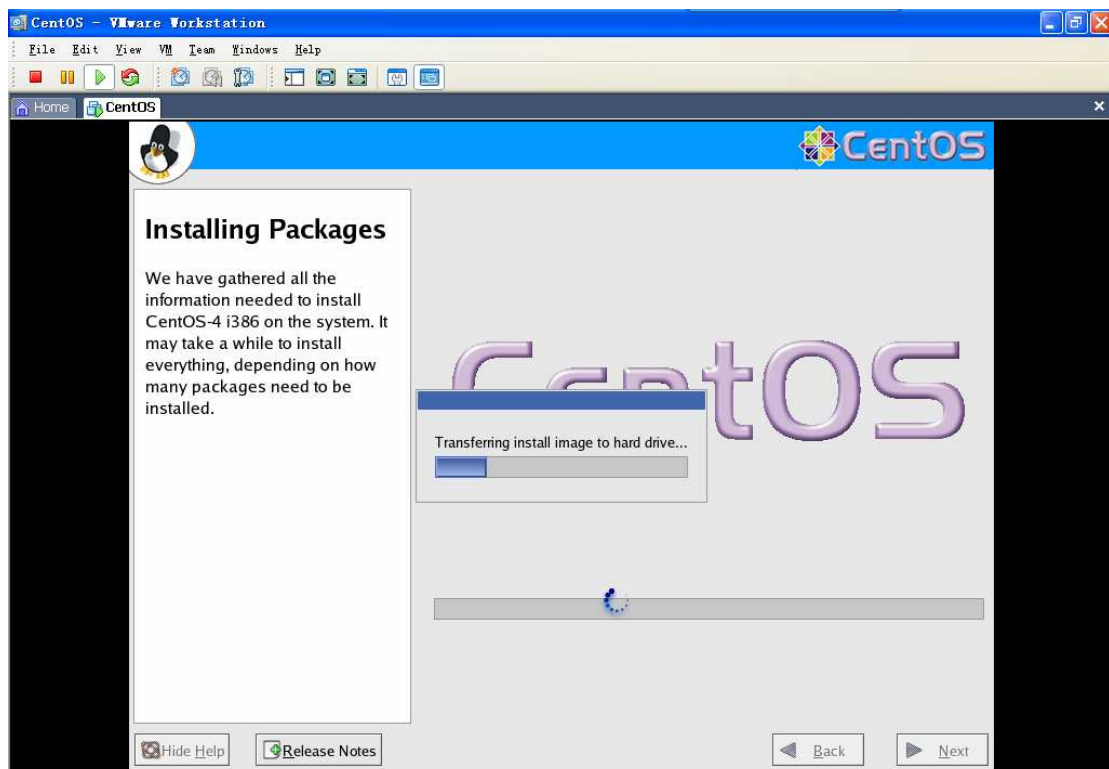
CentOS - VMware Workstation

File Edit View VM Team Windows Help

Home CentOS

CentOS

Installing Packages

We have gathered all the information needed to install CentOS-4 i386 on the system. It may take a while to install everything, depending on how many packages need to be installed.

CentOS

Transferring install image to hard drive...

Hide Help Release Notes Back Next